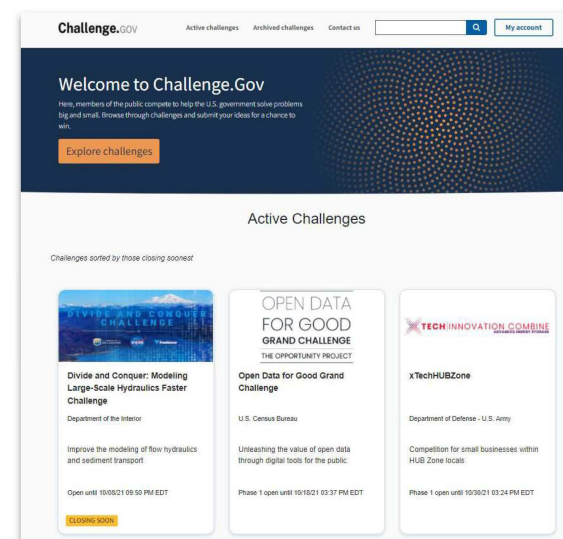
Challenge.GOV

Active challenges Archived challenges Contact us

My account

Welcome to Challenge.Gov

Here, members of the public compete to help the U.S. government solve problems big and small. Browse through challenges and submit your ideas for a chance to win.

Explore challenges

Active Challenges

Challenges sorted by those closing soonest

DIVIDE AND CONQUER CHALLENGE

NASA

Divide and Conquer: Modeling Large-Scale Hydraulics Faster Challenge

Department of the Interior

Improve the modeling of flow hydraulics and sediment transport

Open until 10/08/21 09:50 PM EDT

CLOSING SOON

OPEN DATA FOR GOOD GRAND CHALLENGE

THE OPPORTUNITY PROJECT

Open Data for Good Grand Challenge

U.S. Census Bureau

Unleashing the value of open data through digital tools for the public

Phase 1 open until 10/18/21 03:37 PM EDT

XTECH INNOVATION COMBINE

xTechHUBZone

Department of Defense - U.S. Army

Competition for small businesses within HUB Zone locals

Phase 1 open until 10/30/21 03:24 PM EDT